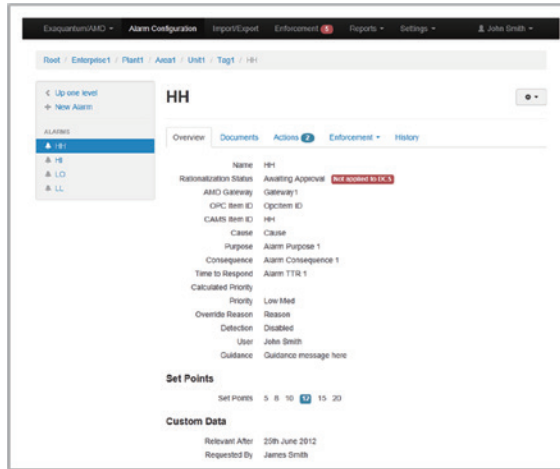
Exaquantum/AMD ▾ Alarm Configuration Import/Export Enforcement 5 Reports ▾ Settings ▾ John Smith ▾

Root / Enterprise1 / Plant1 / Area1 / Unit1 / Tag1 / HH

< Up one level
+ New Alarm

ALARMS
HH
HI
LO
LL

HH

Overview Documents Actions 2 Enforcement ▾ History

| | |
|---|---|
| Name | HH |
| Rationalization Status | Awaiting Approval Not applied to DCS |
| AMD Gateway | Gateway1 |
| OPC Item ID | OpcItem ID |
| CAMS Item ID | HH |
| Cause | Cause |
| Purpose | Alarm Purpose 1 |
| Consequence | Alarm Consequence 1 |
| Time to Respond | Alarm TTR 1 |
| Calculated Priority | |
| Priority | Low Med |
| Override Reason | Reason |
| Detection | Disabled |
| User | John Smith |
| Guidance | Guidance message here |

Set Points

Set Points 5 8 10 12 15 20

Custom Data

Relevant After 25th June 2012
Requested By James Smith